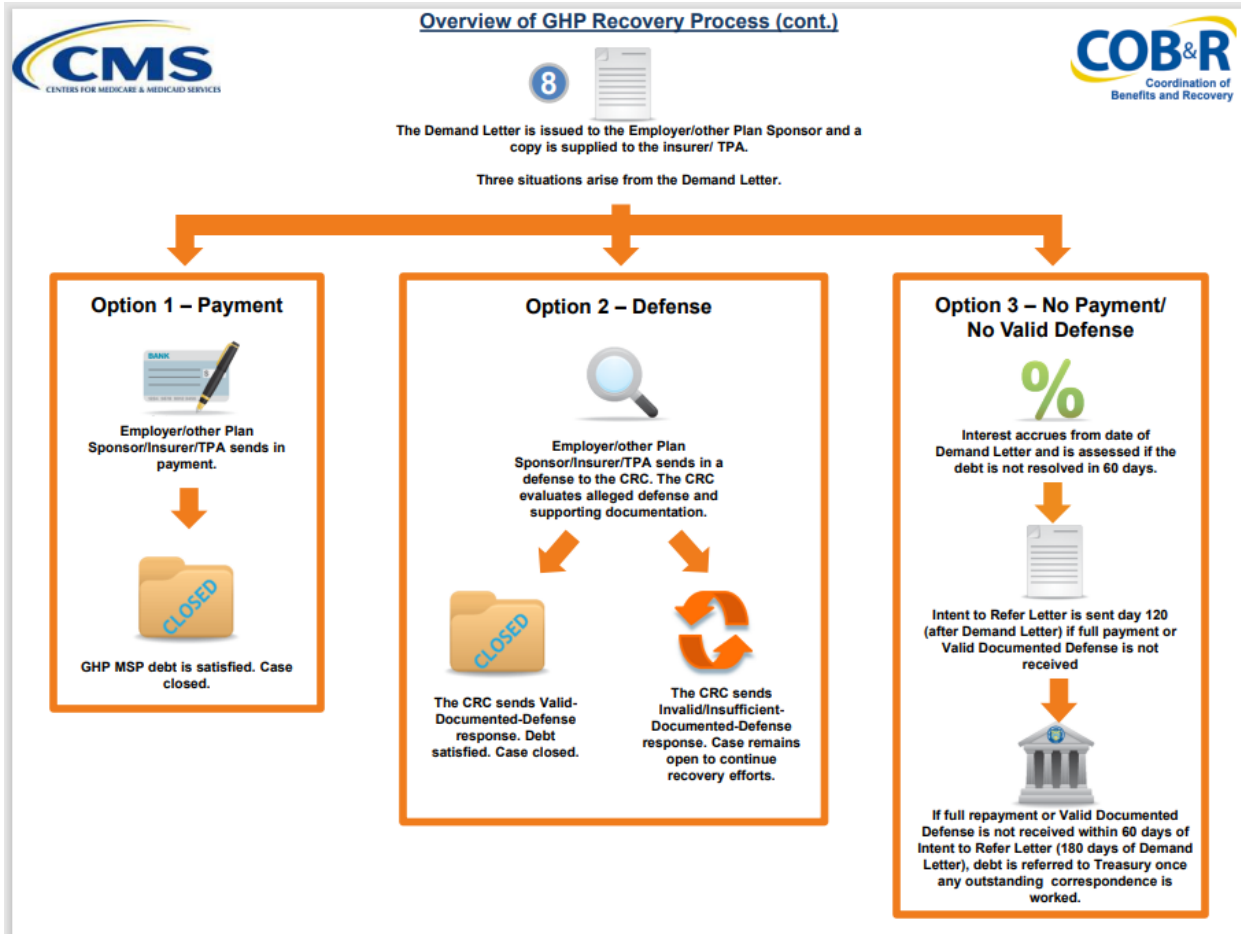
Overview of GHP Recovery Process (cont.)

CMS
CENTERS FOR MEDICARE & MEDICAID SERVICES

COB&R
Coordination of Benefits and Recovery

8

The Demand Letter is issued to the Employer/other Plan Sponsor and a copy is supplied to the insurer/ TPA.

Three situations arise from the Demand Letter.

Option 1 – Payment

BANK
$

Employer/other Plan Sponsor/Insurer/TPA sends in payment.

CLOSED

GHP MSP debt is satisfied. Case closed.

Option 2 – Defense

Employer/other Plan Sponsor/Insurer/TPA sends in a defense to the CRC. The CRC evaluates alleged defense and supporting documentation.

CLOSED

The CRC sends Valid-Documented-Defense response. Debt satisfied. Case closed.

The CRC sends Invalid/Insufficient-Documented-Defense response. Case remains open to continue recovery efforts.

Option 3 – No Payment/ No Valid Defense

%

Interest accrues from date of Demand Letter and is assessed if the debt is not resolved in 60 days.

Intent to Refer Letter is sent day 120 (after Demand Letter) if full payment or Valid Documented Defense is not received

If full repayment or Valid Documented Defense is not received within 60 days of Intent to Refer Letter (180 days of Demand Letter), debt is referred to Treasury once any outstanding correspondence is worked.